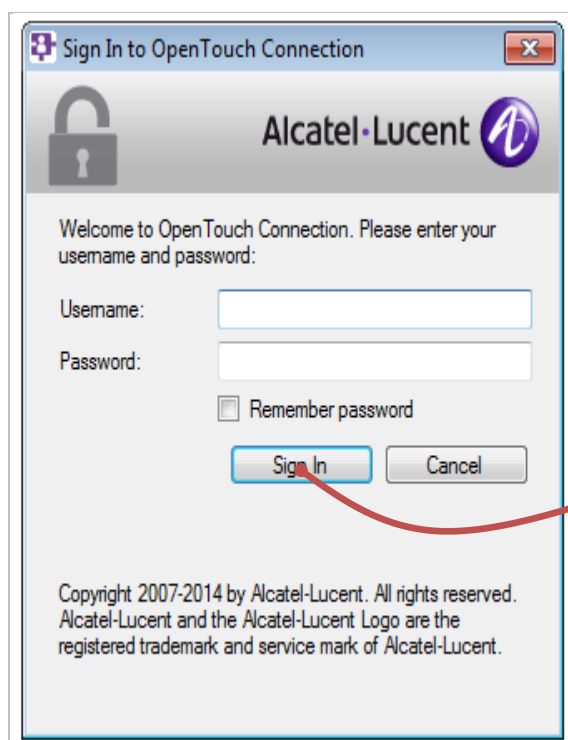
Sign In to OpenTouch Connection

Alcatel·Lucent

Welcome to OpenTouch Connection. Please enter your username and password:

Username:

Password:

Remember password

Sign In

Cancel

Copyright 2007-2014 by Alcatel-Lucent. All rights reserved. Alcatel-Lucent and the Alcatel-Lucent Logo are the registered trademark and service mark of Alcatel-Lucent.